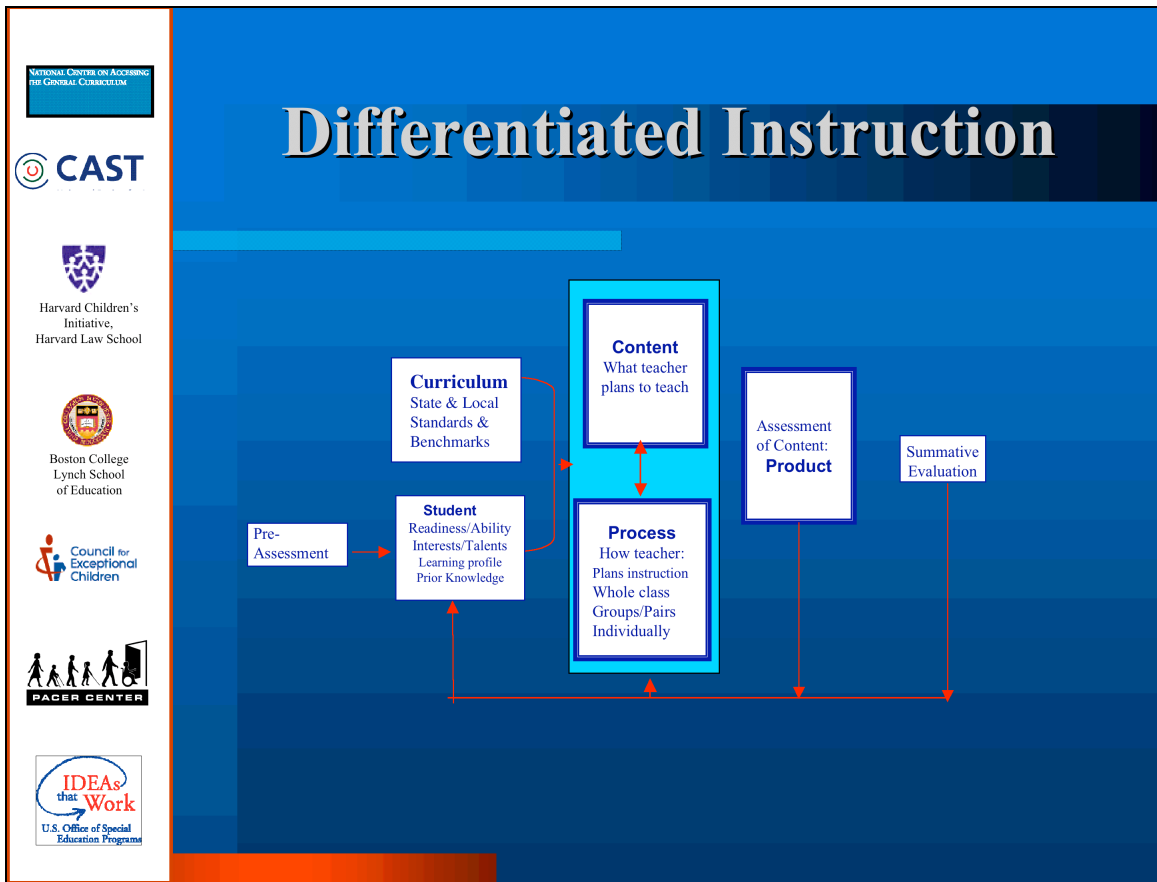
National Center on Accessing the General Curriculum

CAST

Harvard Children's Initiative, Harvard Law School

Boston College Lynch School of Education

Council for Exceptional Children

PACER CENTER

IDEAs that Work
U.S. Office of Special Education Programs

Differentiated Instruction

Curriculum
State & Local Standards & Benchmarks

Content
What teacher plans to teach

Pre-Assessment

Student
Readiness/Ability
Interests/Talents
Learning profile
Prior Knowledge

Process
How teacher:
Plans instruction
Whole class
Groups/Pairs
Individually

Assessment of Content:
Product

Summative Evaluation